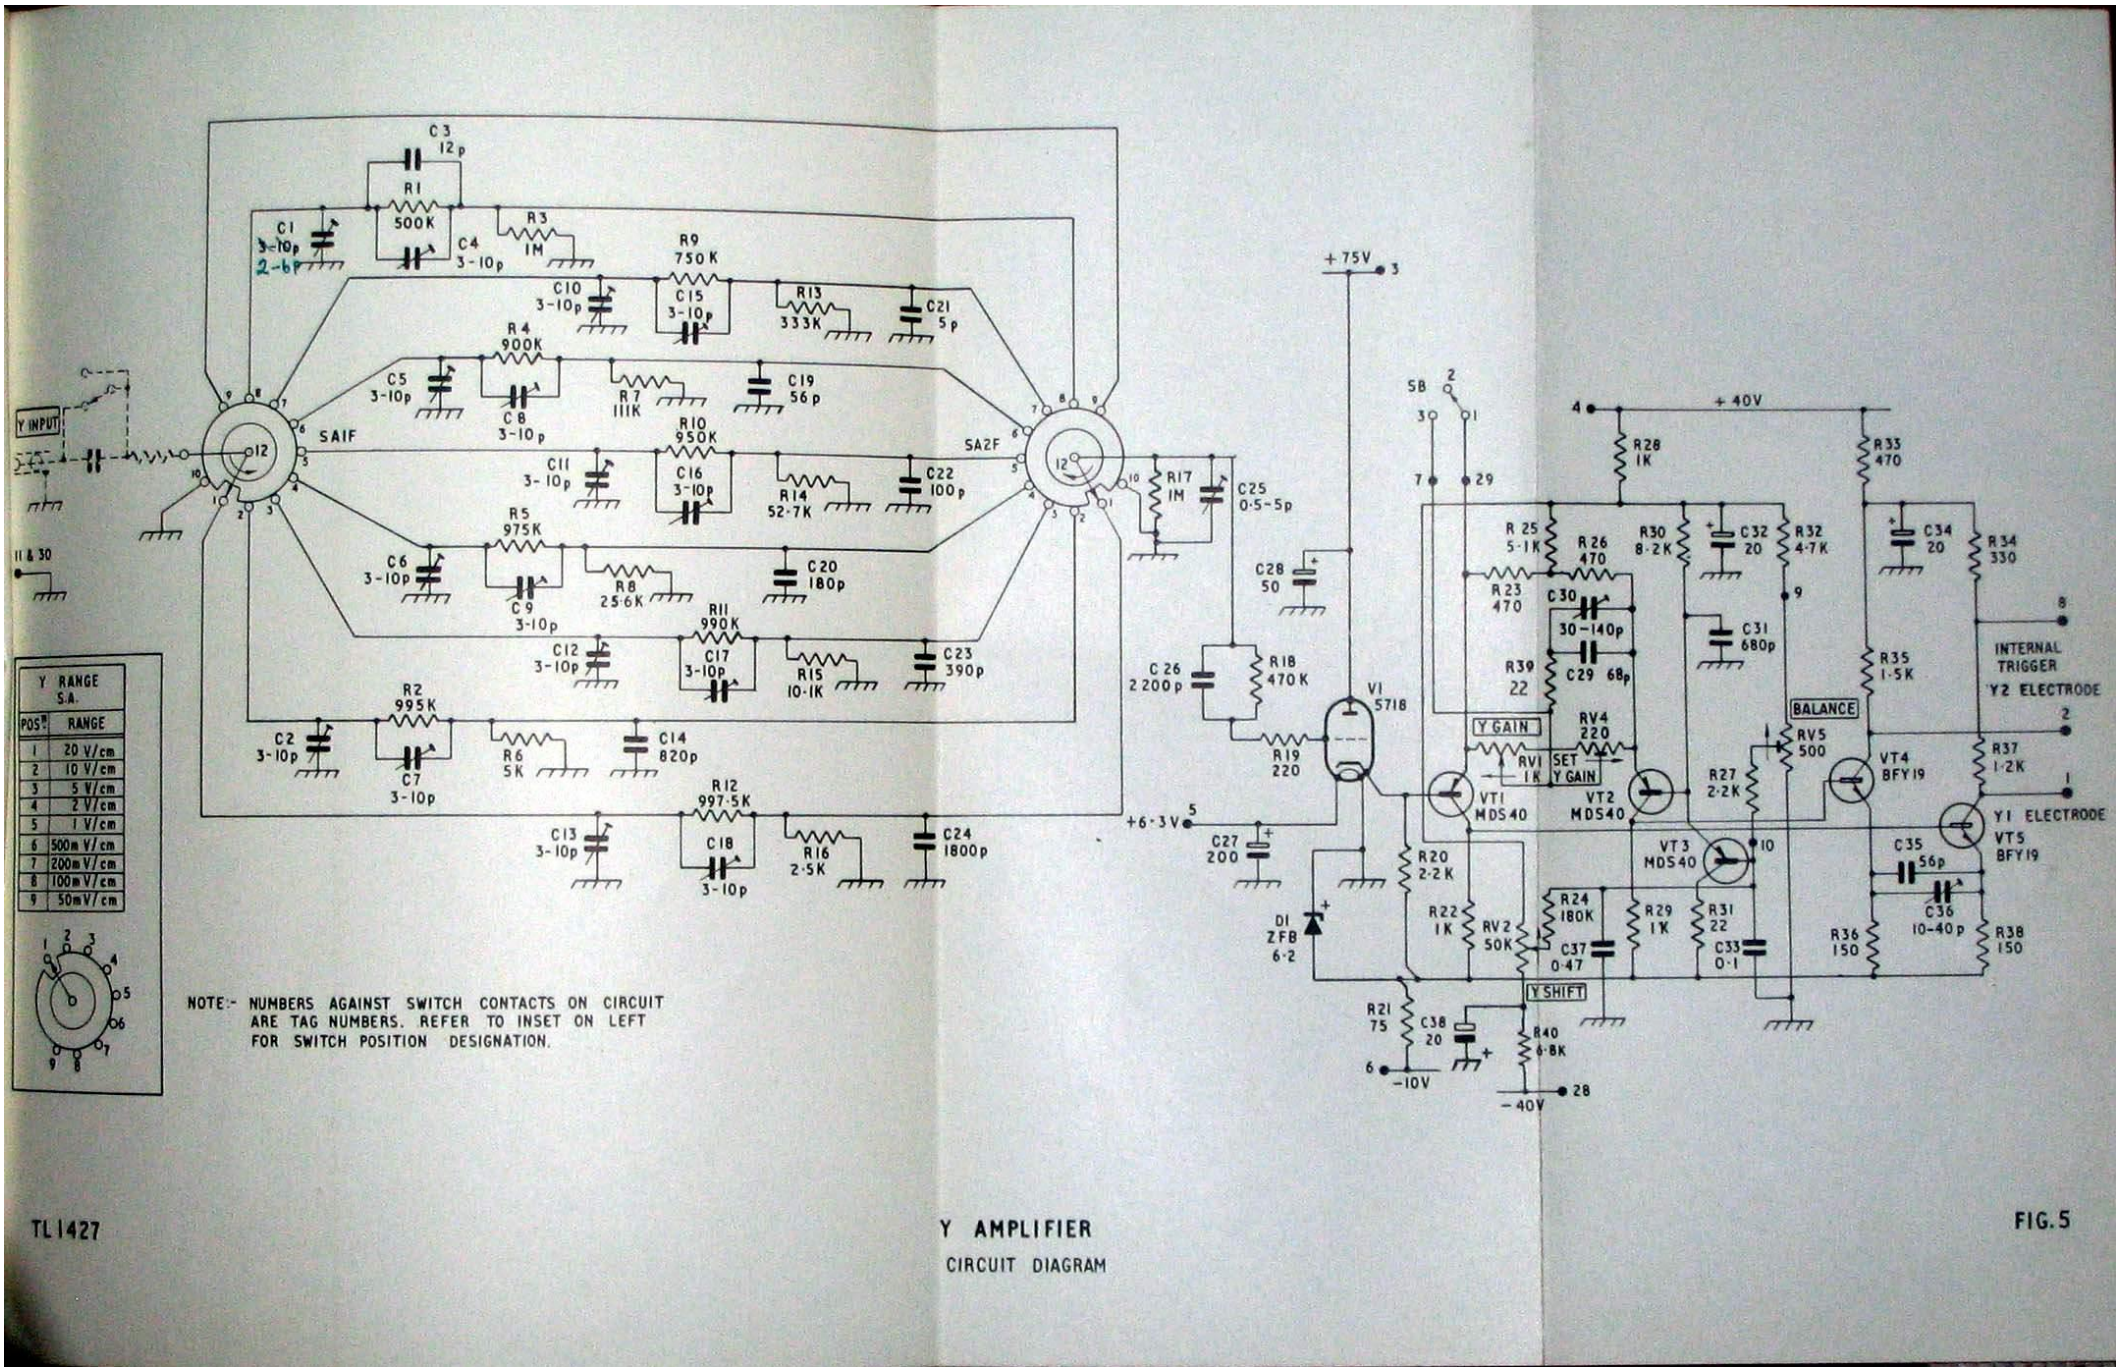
C3
12p
R1
500K
C1
3-10p
2-6p
C4
3-10p
R3
1M
R9
750K
C10
3-10p
C15
3-10p
R13
333K
C21
5p
R4
900K
C5
3-10p
C8
3-10p
R7
111K
C19
56p
Y INPUT
SA1F
R10
950K
C11
3-10p
C16
3-10p
R14
52·7K
C22
100p
SA2F
R17
1M
C25
0·5-5p
R5
975K
C6
3-10p
C9
3-10p
R8
25·6K
C20
180p
11 & 30
R11
990K
C12
3-10p
C17
3-10p
R15
10·1K
C23
390p
R2
995K
C2
3-10p
C7
3-10p
R6
5K
C14
820p
R12
997·5K
C13
3-10p
C18
3-10p
R16
2·5K
C24
1800p

| Y RANGE S.A. | |
|---|---|
| POSN. | RANGE |
| 1 | 20 V/cm |
| 2 | 10 V/cm |
| 3 | 5 V/cm |
| 4 | 2 V/cm |
| 5 | 1 V/cm |
| 6 | 500m V/cm |
| 7 | 200m V/cm |
| 8 | 100m V/cm |
| 9 | 50m V/cm |

NOTE:- NUMBERS AGAINST SWITCH CONTACTS ON CIRCUIT ARE TAG NUMBERS. REFER TO INSET ON LEFT FOR SWITCH POSITION DESIGNATION.

+75V 3
C28 50
C26 2200p
R18 470K
R19 220
V1 5718
+6·3V 5
C27 200
D1 ZFB 6-2
R20 2·2K
R22 1K
RV2 50K
R21 75
C38 20
6 -10V
R40 6·8K
-40V 28
SB 2 3 1
7 29
4 +40V
R28 1K
R25 5·1K
R26 470
R23 470
C30 30-140p
C29 68p
R39 22
Y GAIN
RV1 1K
SET Y GAIN
RV4 220
VT1 MDS40
VT2 MDS40
R24 180K
C37 0·47
Y SHIFT
R29 1K
R30 8·2K
C32 20
R32 4·7K
9
C31 680p
BALANCE
RV5 500
R27 2·2K
VT3 MDS40
10
R31 22
C33 0·1
R33 470
C34 20
R34 330
R35 1·5K
VT4 BFY19
C35 56p
C36 10-40p
R36 150
R37 1·2K
VT5 BFY19
R38 150
8 INTERNAL TRIGGER
Y2 ELECTRODE 2
Y1 ELECTRODE 1

TL1427
Y AMPLIFIER
CIRCUIT DIAGRAM
FIG.5